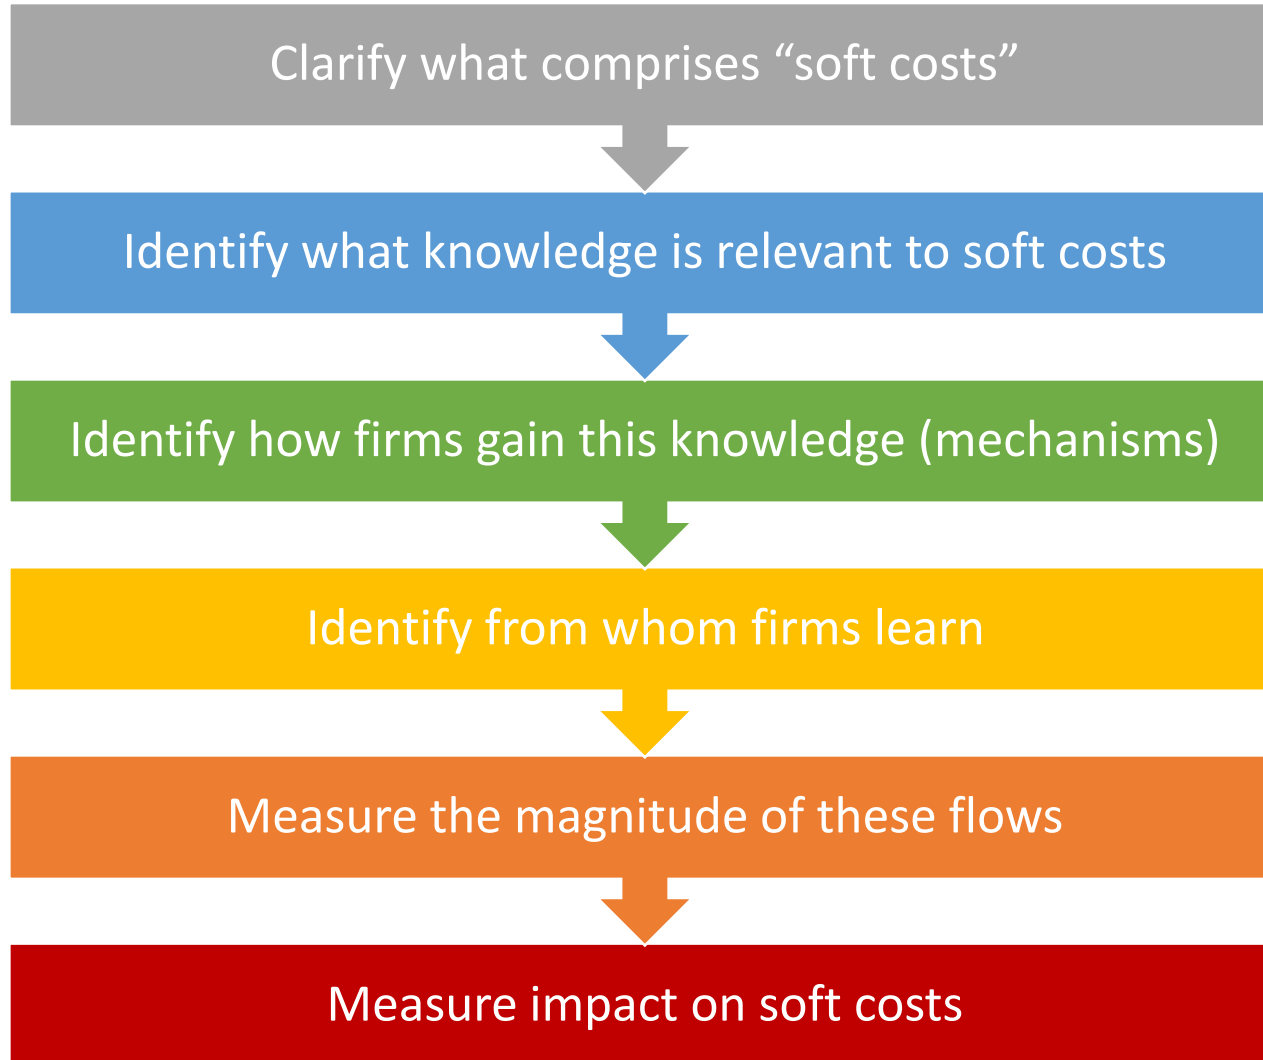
Clarify what comprises “soft costs”

Identify what knowledge is relevant to soft costs

Identify how firms gain this knowledge (mechanisms)

Identify from whom firms learn

Measure the magnitude of these flows

Measure impact on soft costs